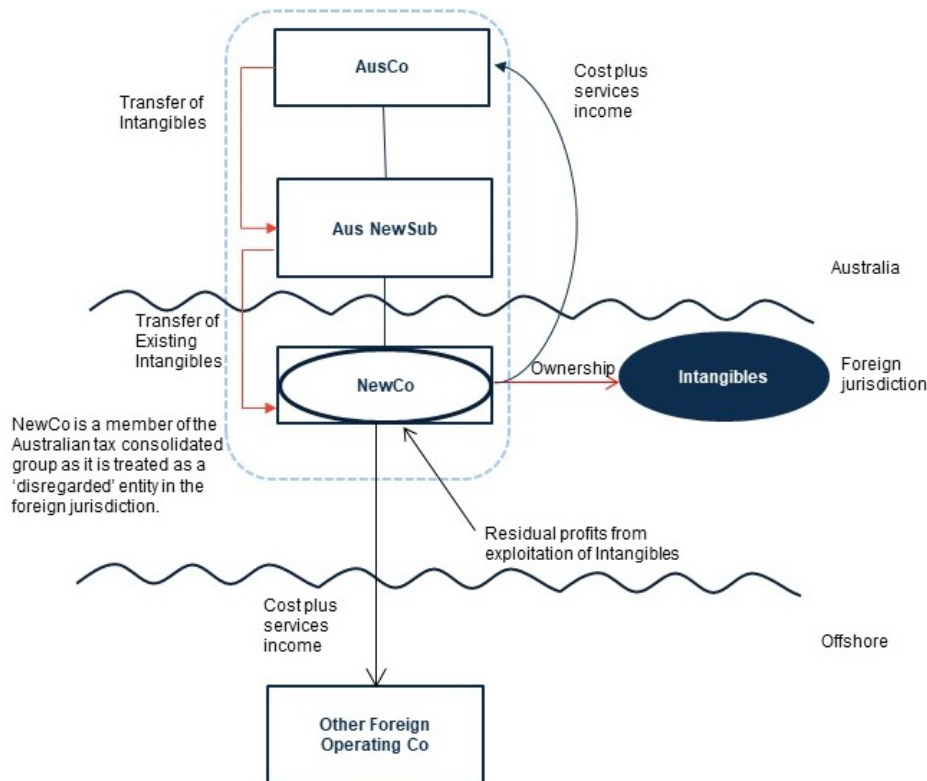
AusCo

Cost plus services income

Transfer of Intangibles

Aus NewSub

Australia

Transfer of Existing Intangibles

NewCo

Ownership

Intangibles

Foreign jurisdiction

NewCo is a member of the Australian tax consolidated group as it is treated as a 'disregarded' entity in the foreign jurisdiction.

Residual profits from exploitation of Intangibles

Cost plus services income

Offshore

Other Foreign Operating Co